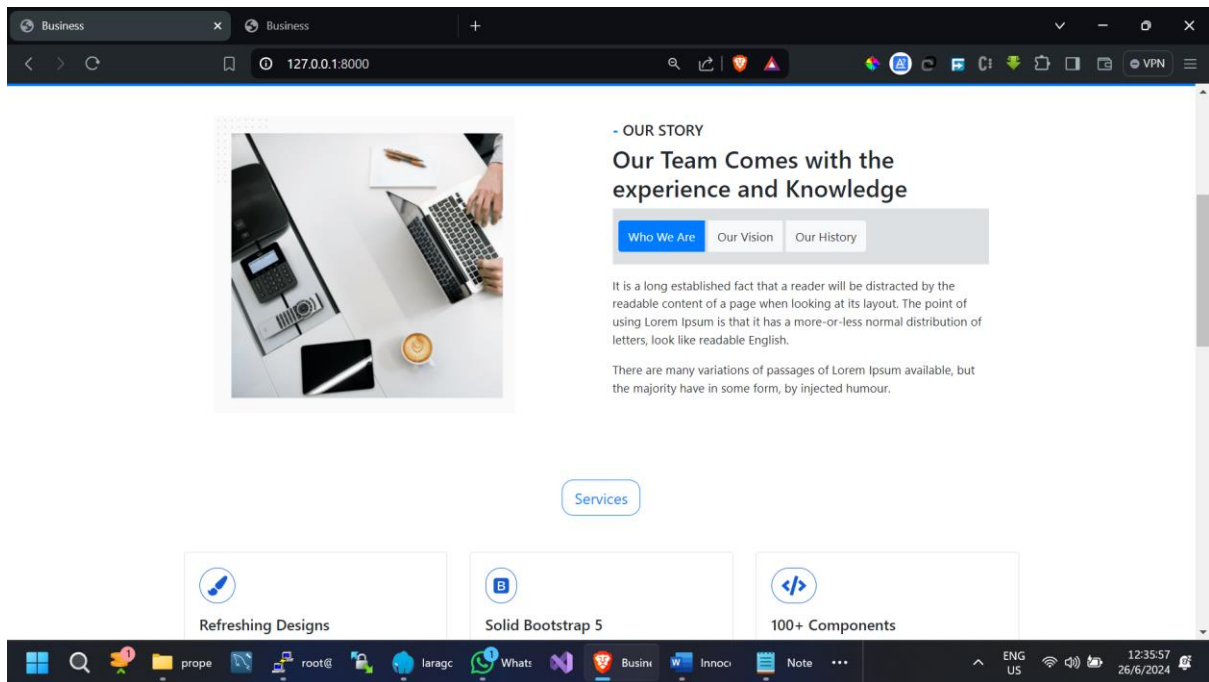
Business × Business +

127.0.0.1:8000

VPN

- OUR STORY

Our Team Comes with the experience and Knowledge

Who We Are | Our Vision | Our History

It is a long established fact that a reader will be distracted by the readable content of a page when looking at its layout. The point of using Lorem Ipsum is that it has a more-or-less normal distribution of letters, look like readable English.

There are many variations of passages of Lorem Ipsum available, but the majority have in some form, by injected humour.

Services

Refreshing Designs

B

Solid Bootstrap 5

</>

100+ Components

1 prope root@ laragc 1 Whats Busin Innoc Note ···

ENG US 12:35:57 26/6/2024